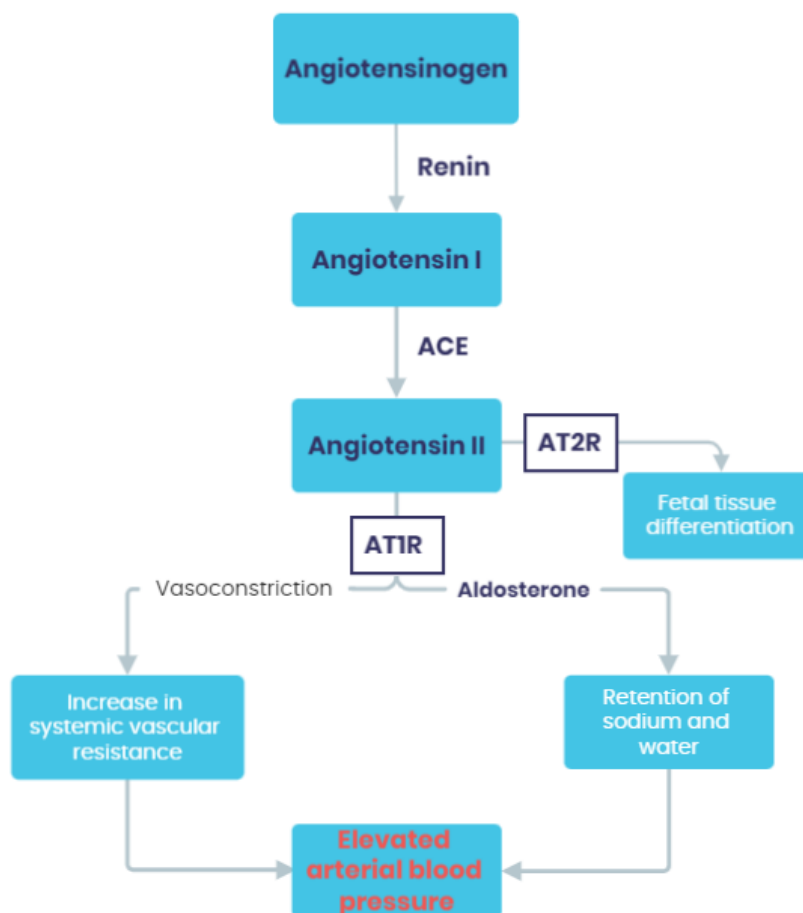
Angiotensinogen

Renin

Angiotensin I

ACE

Angiotensin II

AT2R

Fetal tissue differentiation

AT1R

Vasoconstriction

Aldosterone

Increase in systemic vascular resistance

Retention of sodium and water

Elevated arterial blood pressure